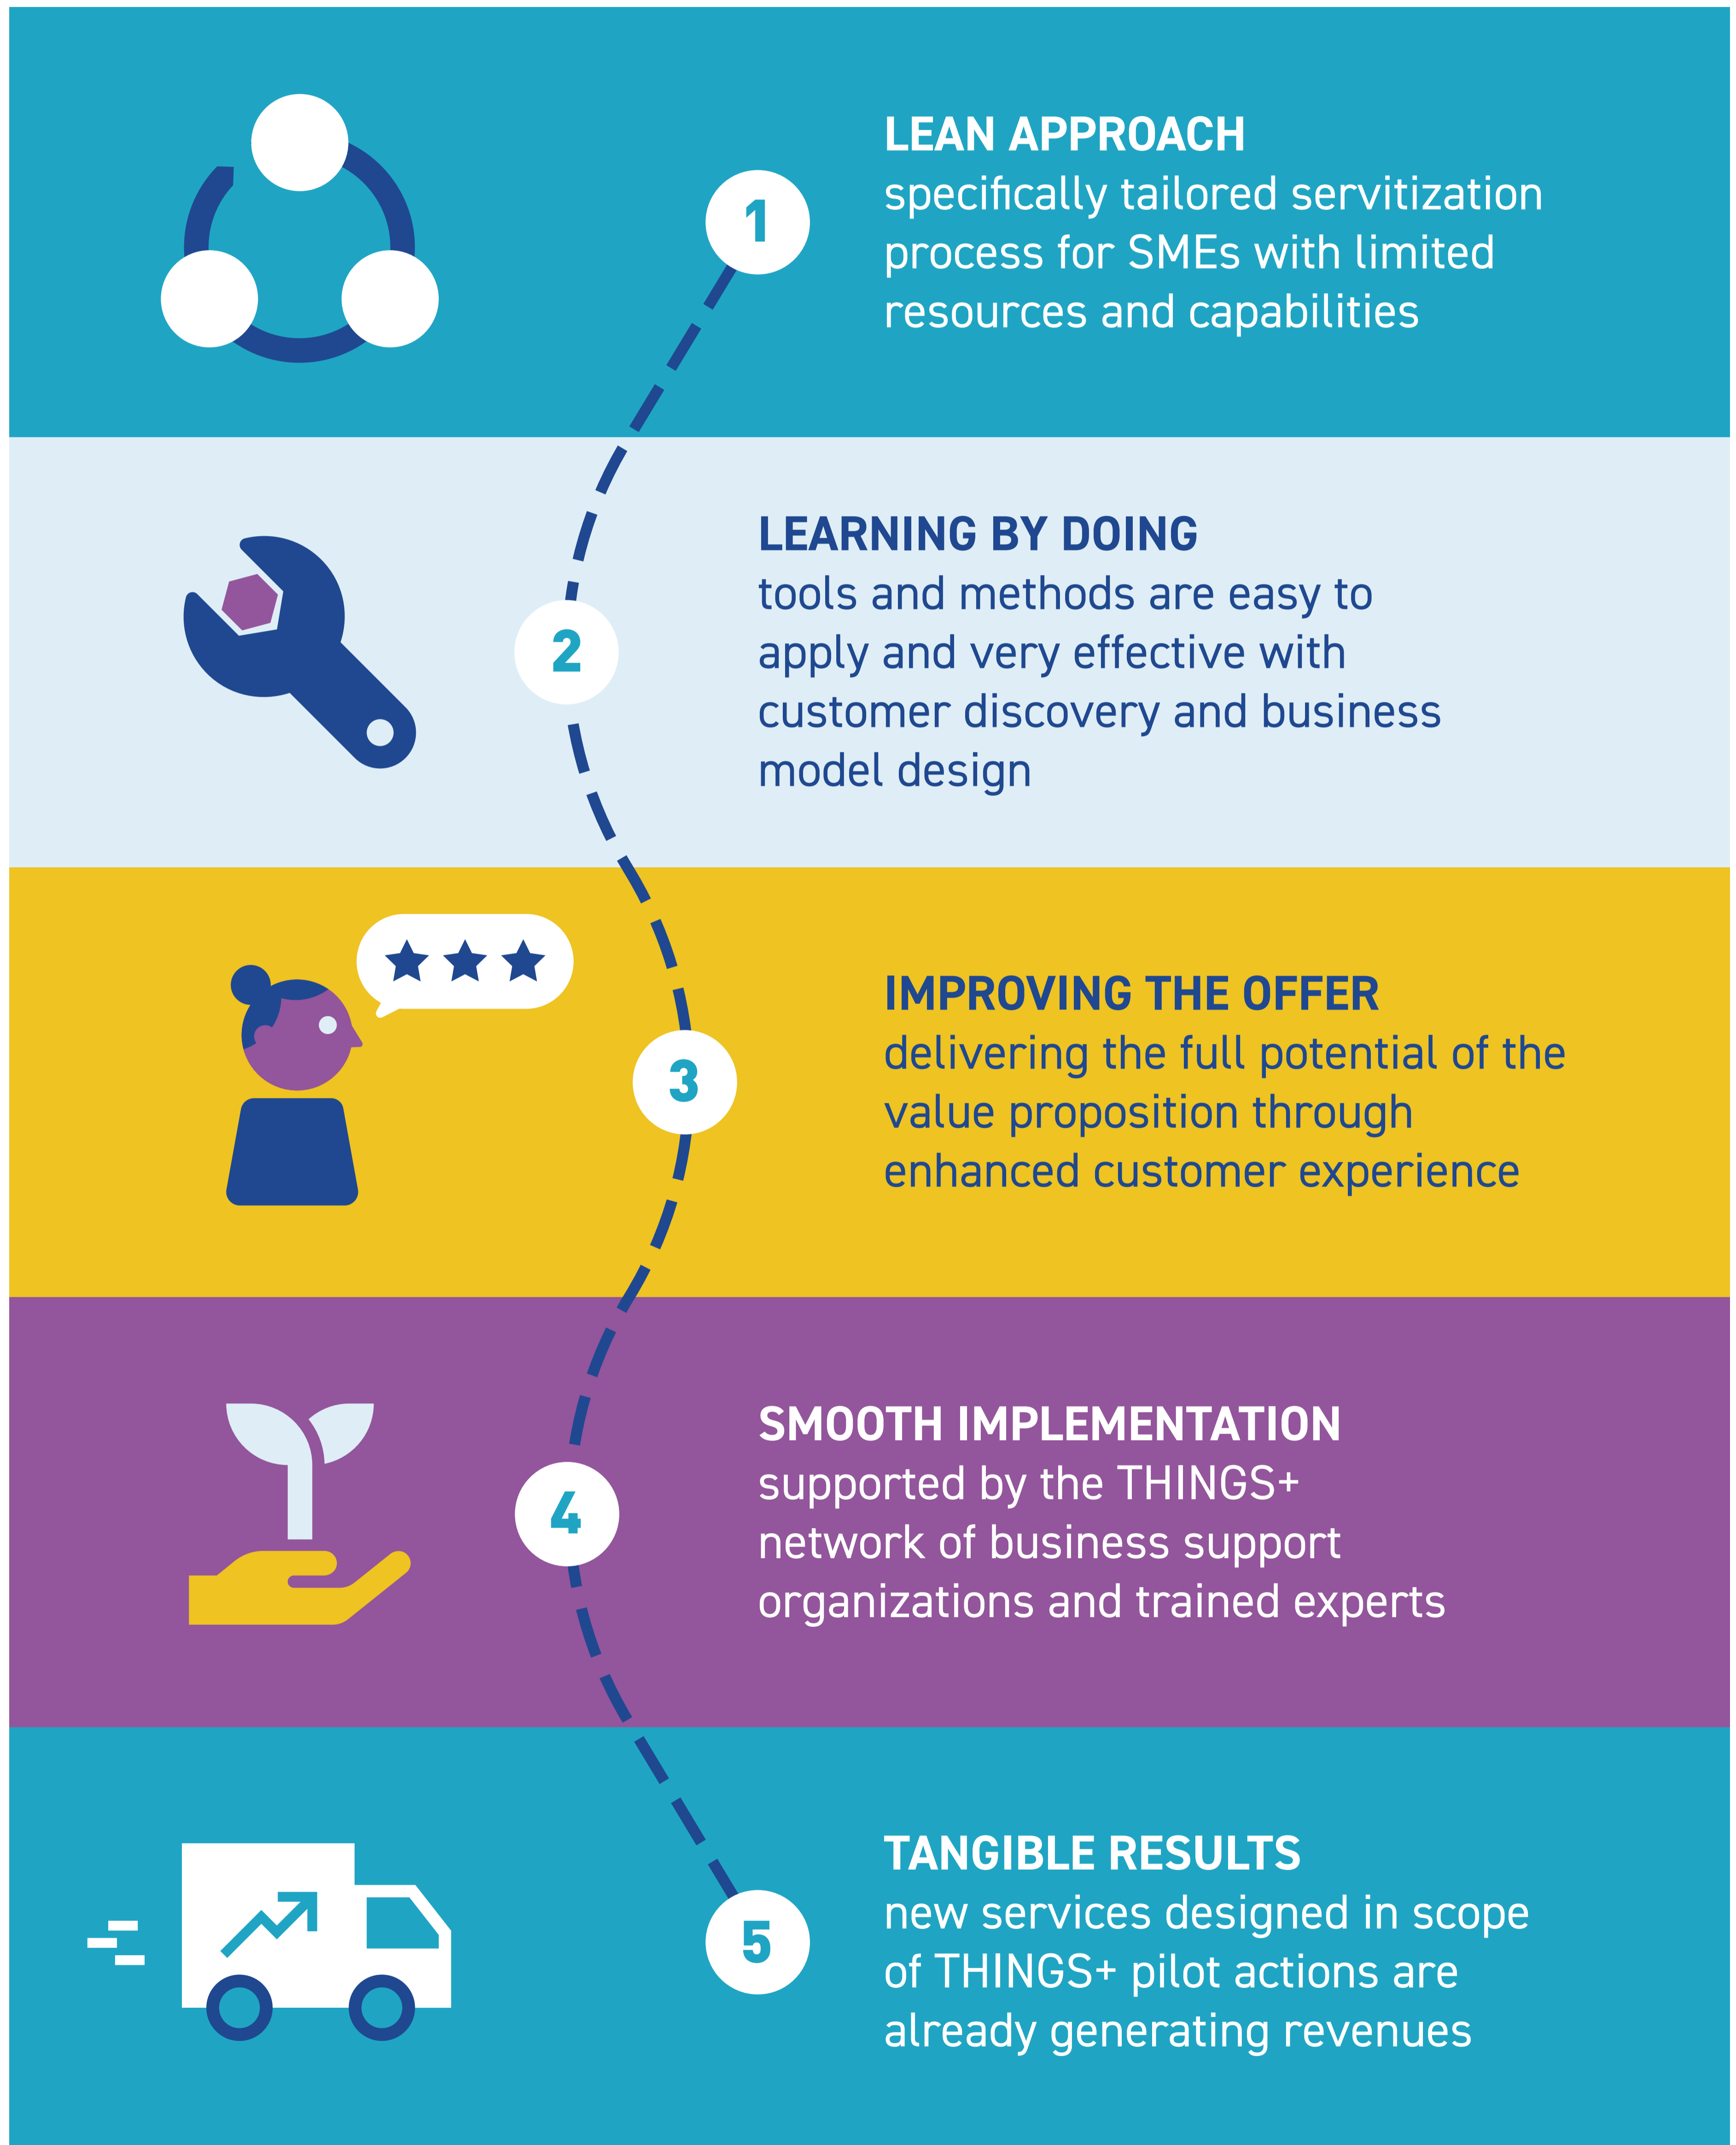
1

LEAN APPROACH
specifically tailored servitization process for SMEs with limited resources and capabilities

2

LEARNING BY DOING
tools and methods are easy to apply and very effective with customer discovery and business model design

3

IMPROVING THE OFFER
delivering the full potential of the value proposition through enhanced customer experience

4

SMOOTH IMPLEMENTATION
supported by the THINGS+ network of business support organizations and trained experts

5

TANGIBLE RESULTS
new services designed in scope of THINGS+ pilot actions are already generating revenues